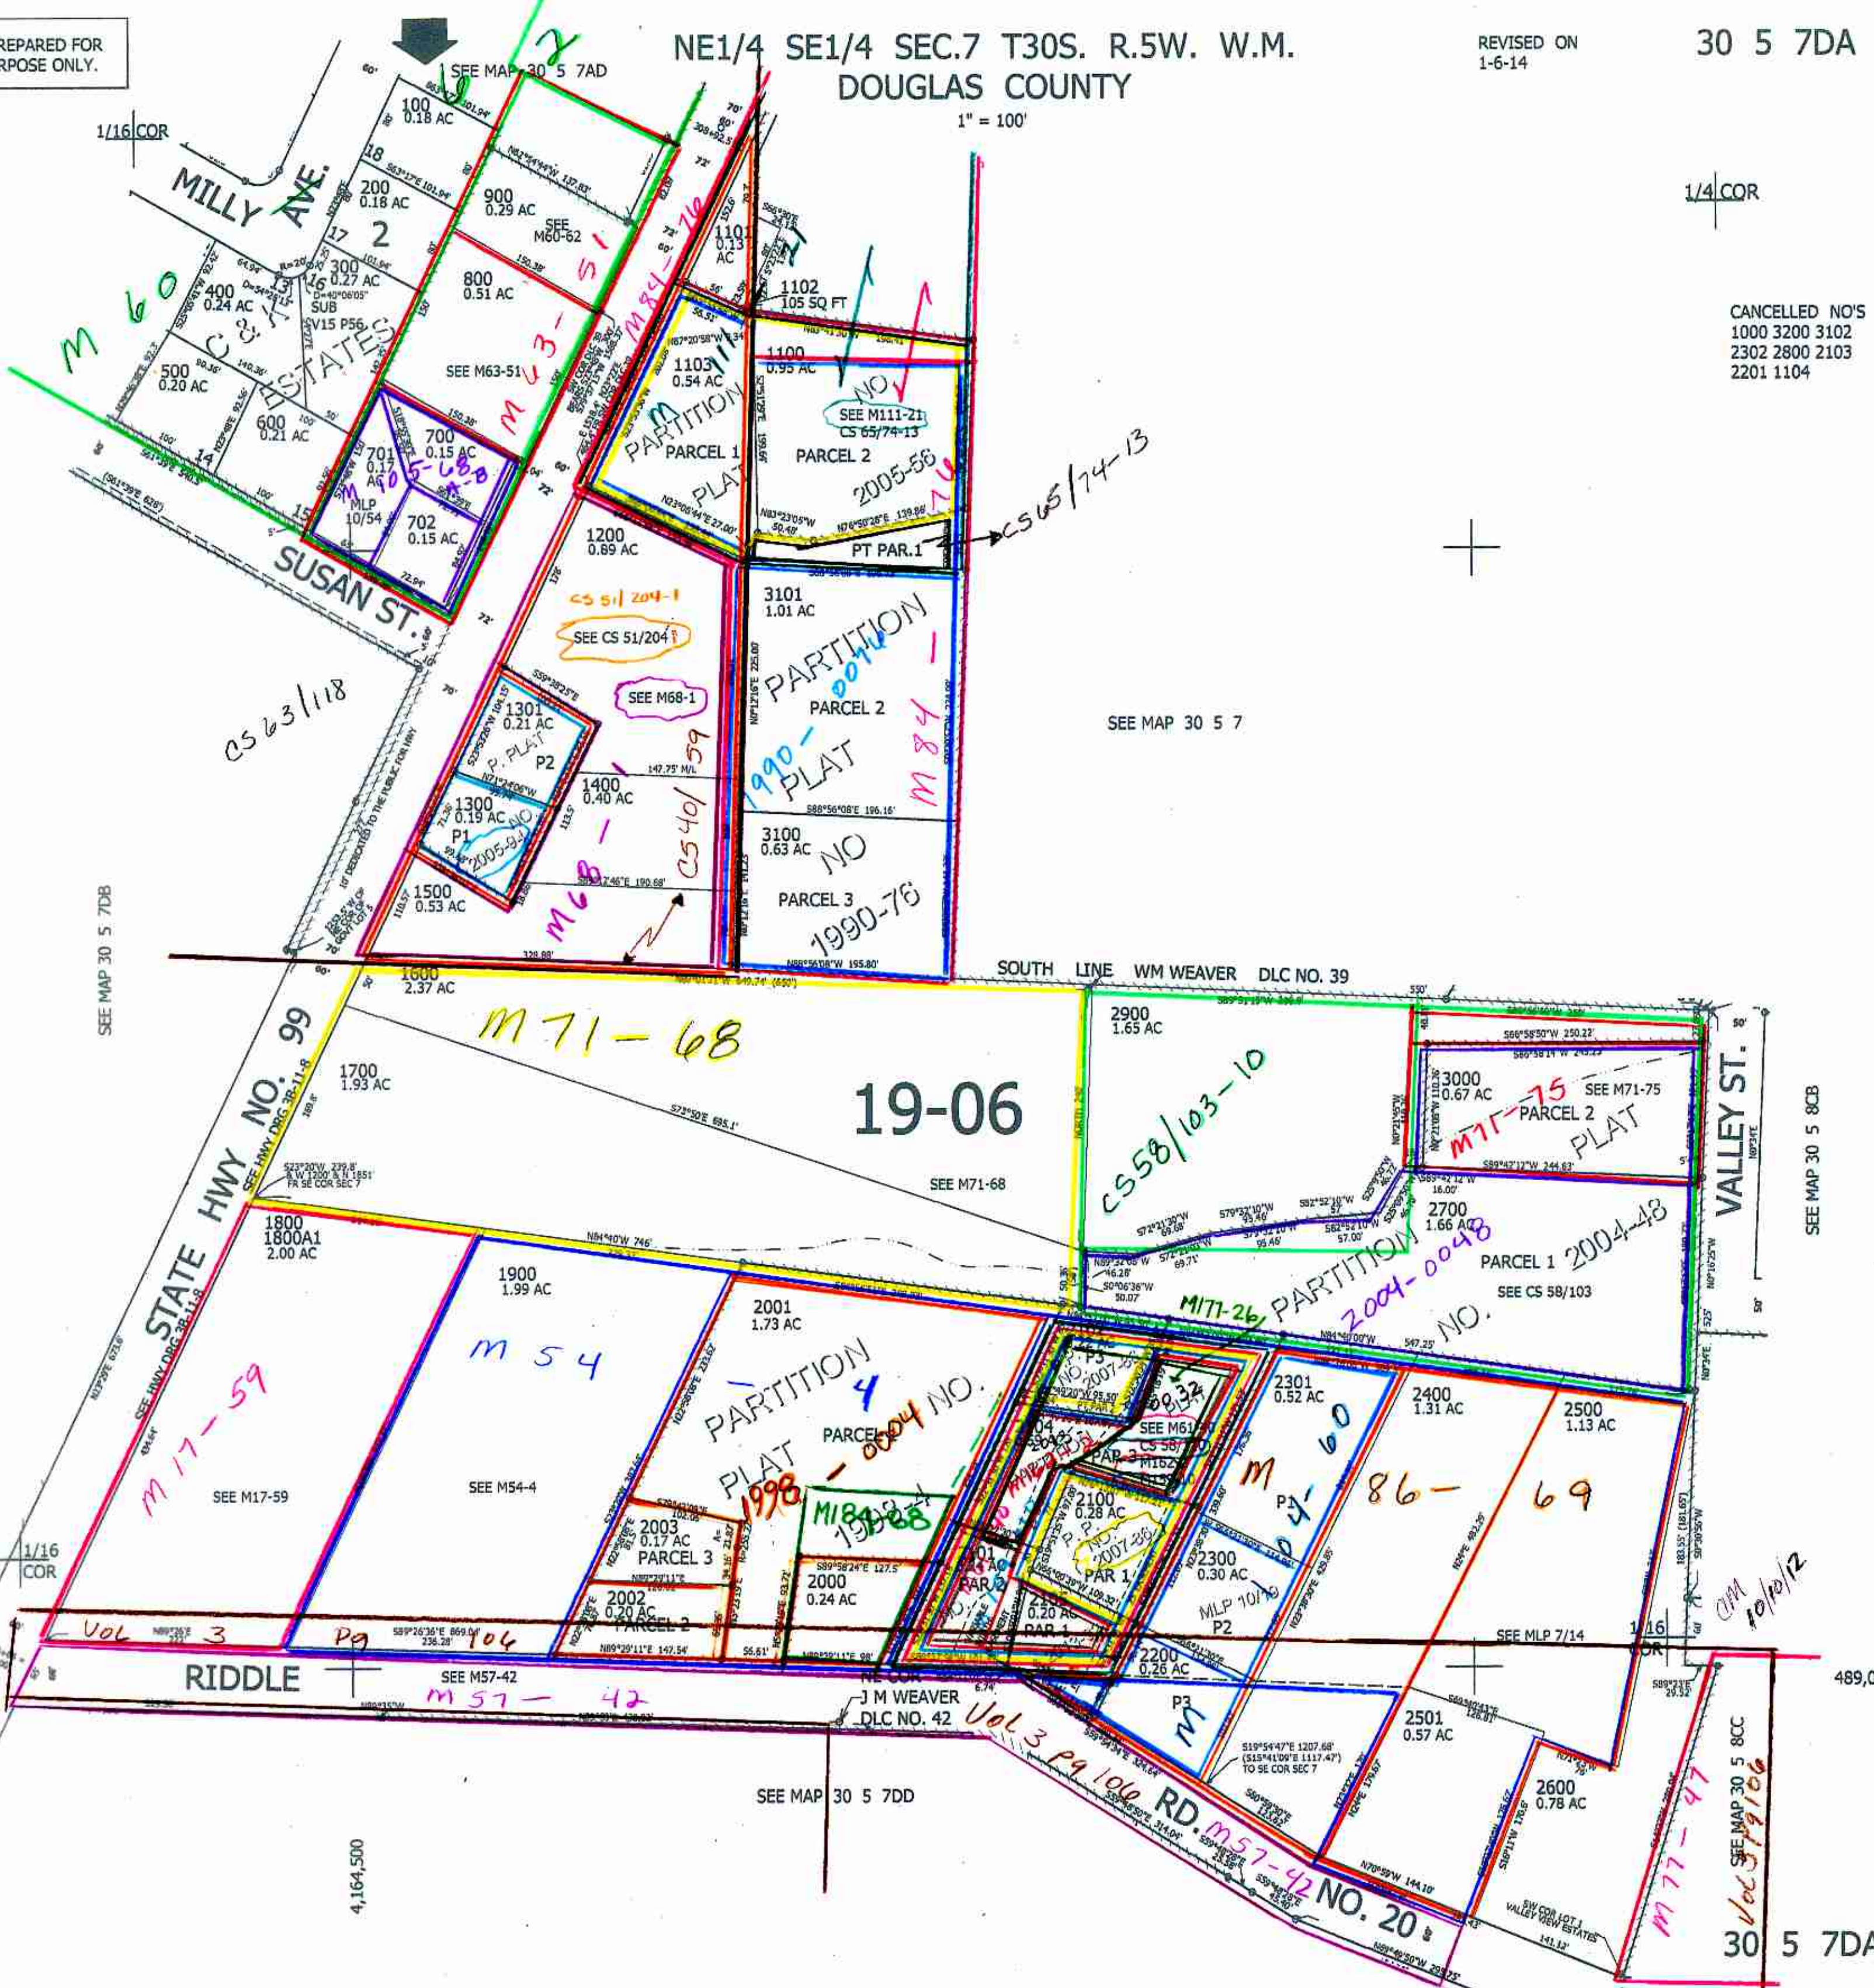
REPARED FOR
RPOSE ONLY.

NE1/4 SE1/4 SEC.7 T30S. R.5W. W.M.
DOUGLAS COUNTY
1" = 100'

REVISED ON
1-6-14

30 5 7DA

SEE MAP 30 5 7AD

1/16 COR

1/4 COR

MILLY AVE.

100
0.18 AC

200
0.18 AC

900
0.29 AC

SEE
M60-62

800
0.51 AC

300
0.27 AC

400
0.24 AC

500
0.20 AC

600
0.21 AC

2

SUB
V15 P56

ESTATES

M 60

C 8/1

M 63 - 51

M 84 - 76

SEE M63-51

1101
0.13
AC

1102
105 SQ FT

1103
0.54 AC

1100
0.95 AC

SEE M111-21
CS 65/74-13

M 111

PARTITION
PLAT
PARCEL 1

PARCEL 2

NO
2005-56

CS 65/74-13

PT PAR.1

CANCELLED NO'S
1000 3200 3102
2302 2800 2103
2201 1104

700
0.15 AC

701
0.17
AC

702
0.15 AC

MLP
10/54

M 105-68-B

SUSAN ST.

1200
0.89 AC

CS 51/204-1

SEE CS 51/204

SEE M68-1

3101
1.01 AC

PARTITION
PLAT
PARCEL 2

1990-0014

M 84 - 1

CS 63/118

1301
0.21 AC

P. PLAT

P2

1300
0.19 AC

P1

2005-94 NO

1400
0.40 AC

M 68 - 1

CS 40/59

3100
0.63 AC

NO

PARCEL 3

1990-76

1500
0.53 AC

SEE MAP 30 5 7

SEE MAP 30 5 7DB

1600
2.37 AC

SOUTH LINE WM WEAVER DLC NO. 39

M 71 - 68

1700
1.93 AC

19-06

SEE M71-68

2900
1.65 AC

CS 58/103-10

3000
0.67 AC

SEE M71-75

M 71 - 75

PARCEL 2

PLAT

VALLEY ST.

SEE MAP 30 5 8CB

STATE HWY NO. 99

SEE HWY DRG 3B-11-8

1800
1800A1
2.00 AC

1900
1.99 AC

2001
1.73 AC

2700
1.66 AC

PARCEL 1 2004-48

SEE CS 58/103

M 71-26

PARTITION

2004-0048

NO.

M 54

PARTITION
PLAT

PARCEL

4

1998 - 0004 NO.

1998

M 17 - 59

SEE M17-59

SEE M54-4

2003
0.17 AC
PARCEL 3

2002
0.20 AC
PARCEL 2

2000
0.24 AC

M 184 - 1

2100
0.28 AC

PAR 1

2007-36

2301
0.52 AC

2400
1.31 AC

2500
1.13 AC

M 94 - 60

M 86 - 69

2300
0.30 AC

MLP 10/10

P2

P3

CM 10/10/12

1/16 COR

SEE MLP 7/14

Vol 3 Pg 106

RIDDLE

SEE M57-42

M 57 - 42

2200
0.26 AC

2501
0.57 AC

J M WEAVER
DLC NO. 42

Vol 3 Pg 106

RD.

M 57-42

NO. 20

2600
0.78 AC

SEE MAP 30 5 7DD

SEE MAP 30 5 8CC

M 77 - 47

Vol 3 Pg 106

4,164,500

489,0

30 5 7DA